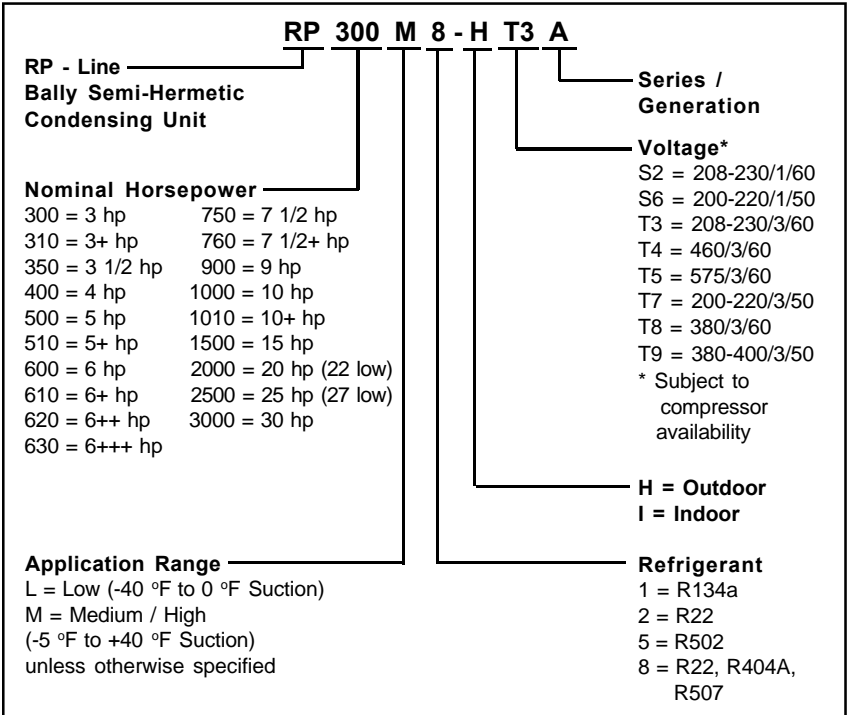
RP 300 M 8 - H T3 A

RP - Line
Bally Semi-Hermetic
Condensing Unit

Series /
Generation

Voltage*
S2 = 208-230/1/60
S6 = 200-220/1/50
T3 = 208-230/3/60
T4 = 460/3/60
T5 = 575/3/60
T7 = 200-220/3/50
T8 = 380/3/60
T9 = 380-400/3/50
* Subject to compressor availability

Nominal Horsepower
300 = 3 hp
310 = 3+ hp
350 = 3 1/2 hp
400 = 4 hp
500 = 5 hp
510 = 5+ hp
600 = 6 hp
610 = 6+ hp
620 = 6++ hp
630 = 6+++ hp

750 = 7 1/2 hp
760 = 7 1/2+ hp
900 = 9 hp
1000 = 10 hp
1010 = 10+ hp
1500 = 15 hp
2000 = 20 hp (22 low)
2500 = 25 hp (27 low)
3000 = 30 hp

H = Outdoor
I = Indoor

Application Range
L = Low (-40 $^o$F to 0 $^o$F Suction)
M = Medium / High
(-5 $^o$F to +40 $^o$F Suction)
unless otherwise specified

Refrigerant
1 = R134a
2 = R22
5 = R502
8 = R22, R404A, R507